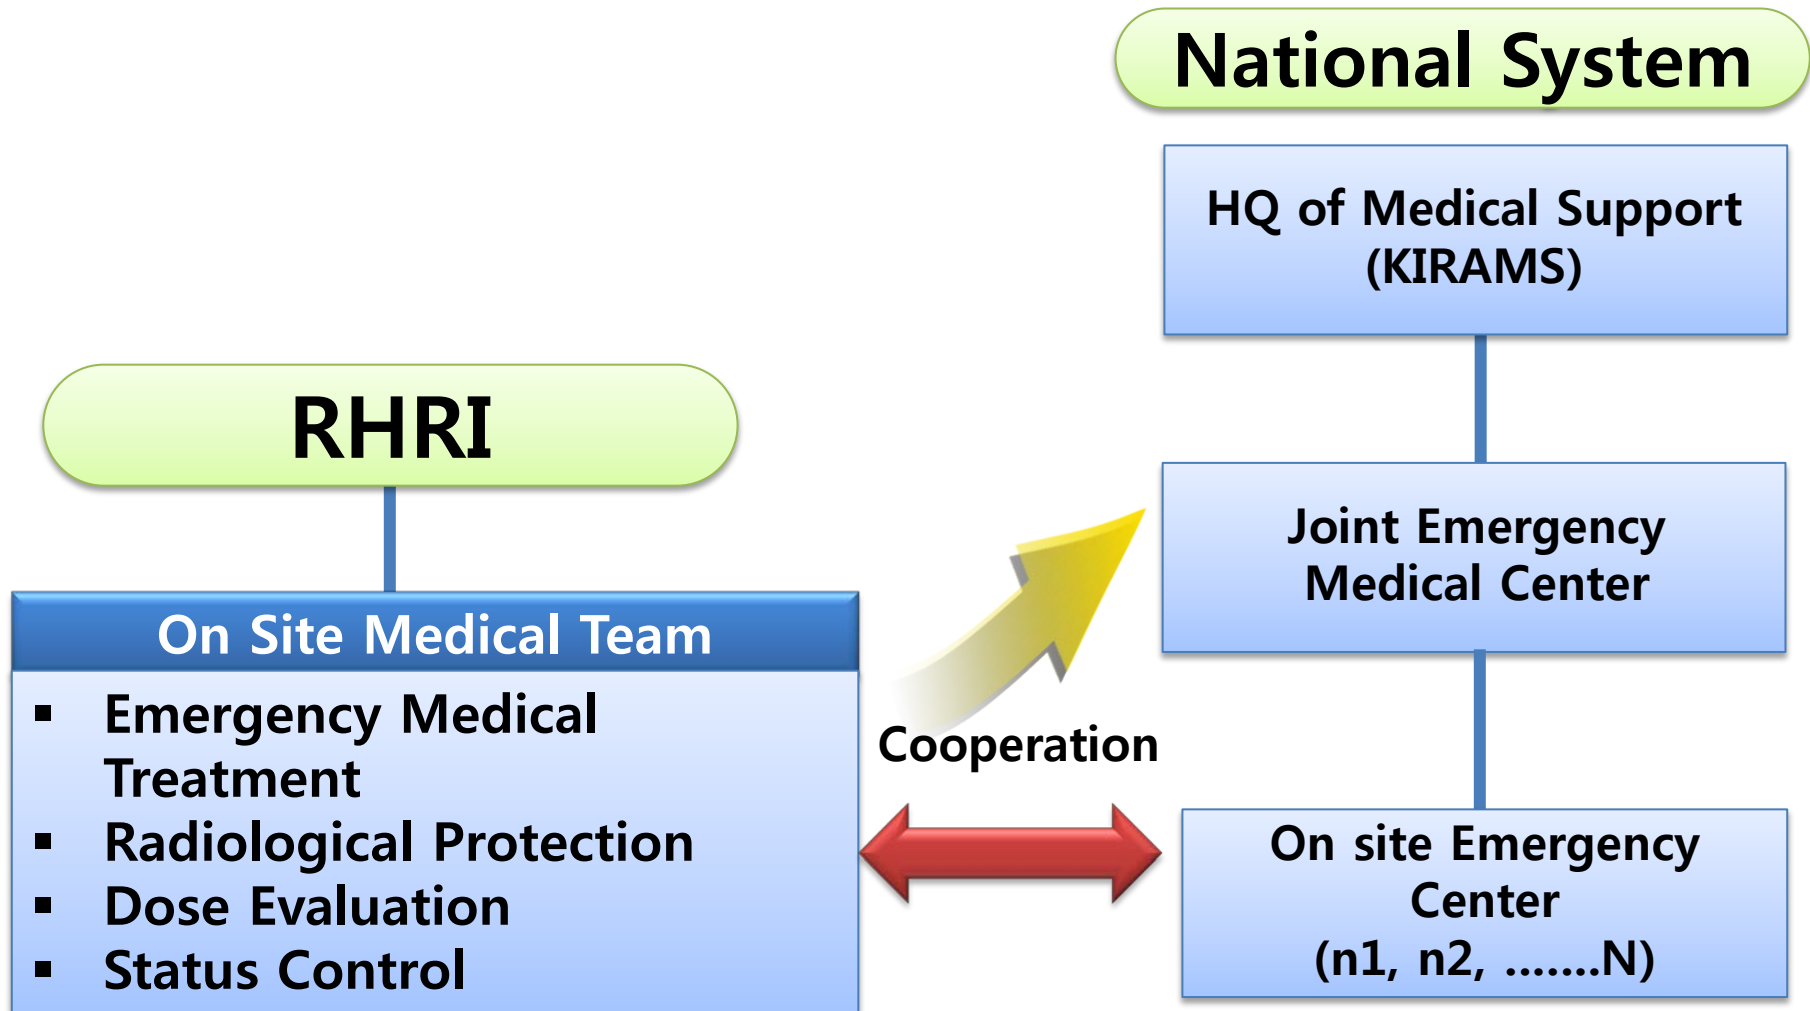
National System

HQ of Medical Support (KIRAMS)

RHRI

Joint Emergency Medical Center

On Site Medical Team

▪ Emergency Medical Treatment
▪ Radiological Protection
▪ Dose Evaluation
▪ Status Control

Cooperation

On site Emergency Center (n1, n2, .......N)